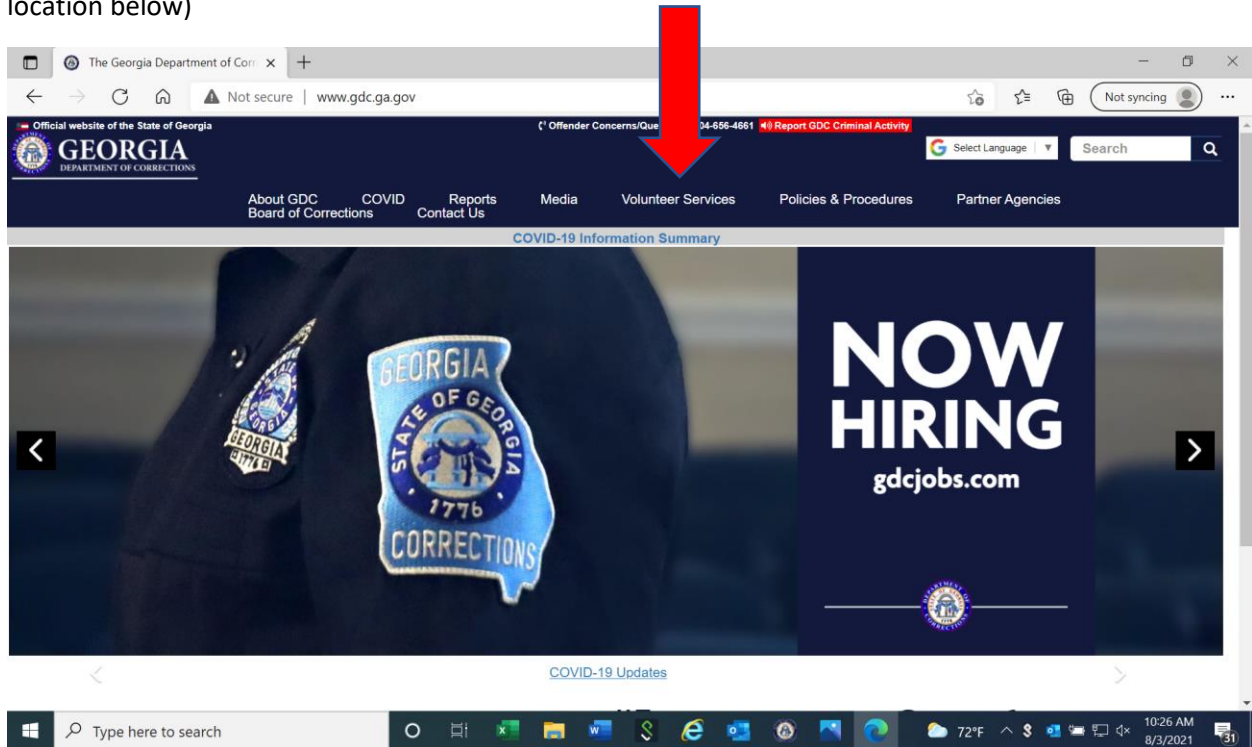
location below)

The Georgia Department of Corr ×

Not secure | www.gdc.ga.gov

Not syncing

Official website of the State of Georgia

GEORGIA
DEPARTMENT OF CORRECTIONS

Offender Concerns/Que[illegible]04-656-4661 Report GDC Criminal Activity

Select Language

Search

About GDC
Board of Corrections

COVID

Reports
Contact Us

Media

Volunteer Services

Policies & Procedures

Partner Agencies

COVID-19 Information Summary

GEORGIA
STATE OF GEORGIA
1776
CORRECTIONS

GEORGIA

NOW HIRING
gdcjobs.com

COVID-19 Updates

Type here to search

72°F

10:26 AM
8/3/2021

31